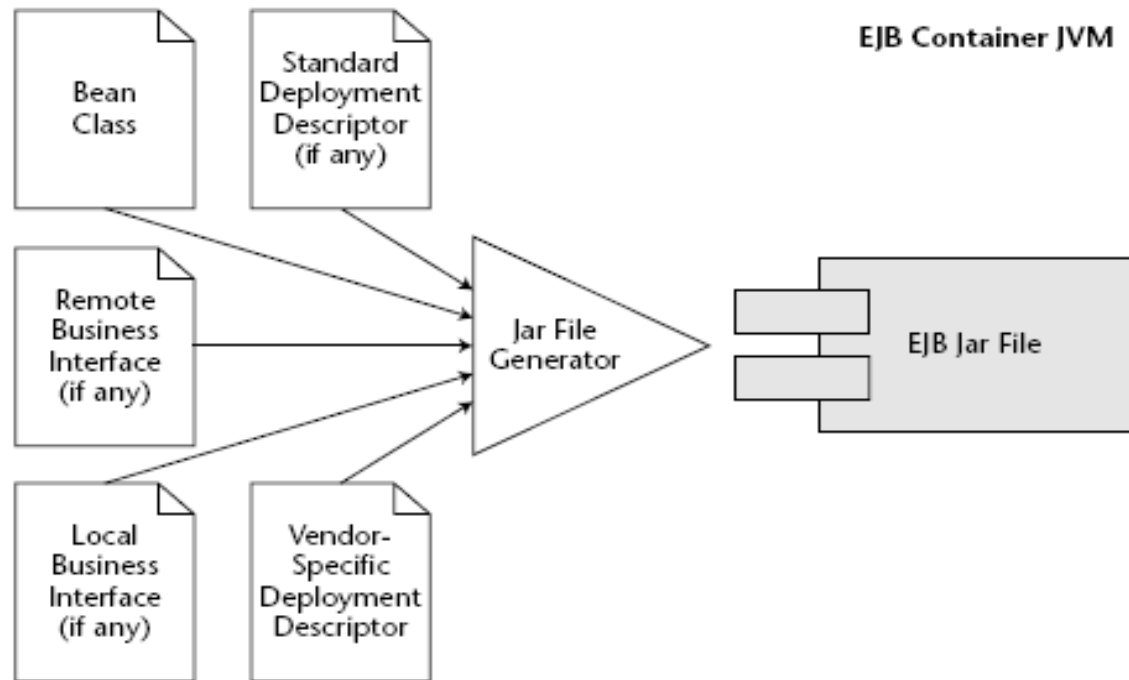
EJB Container JVM

Bean Class

Standard Deployment Descriptor (if any)

Remote Business Interface (if any)

Jar File Generator

EJB Jar File

Local Business Interface (if any)

Vendor-Specific Deployment Descriptor